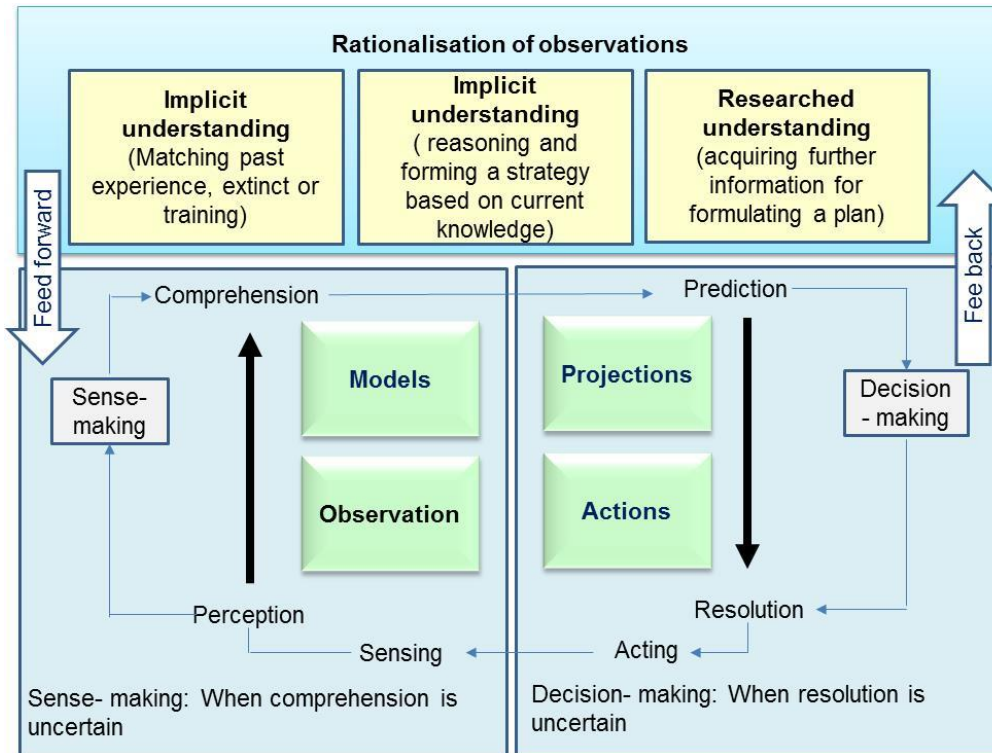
Rationalisation of observations

Implicit understanding (Matching past experience, extinct or training)

Implicit understanding ( reasoning and forming a strategy based on current knowledge)

Researched understanding (acquiring further information for formulating a plan)

Feed forward

Fee back

Comprehension

Prediction

Sense-making

Models

Projections

Decision - making

Observation

Actions

Perception

Resolution

Sensing

Acting

Sense- making: When comprehension is uncertain

Decision- making: When resolution is uncertain